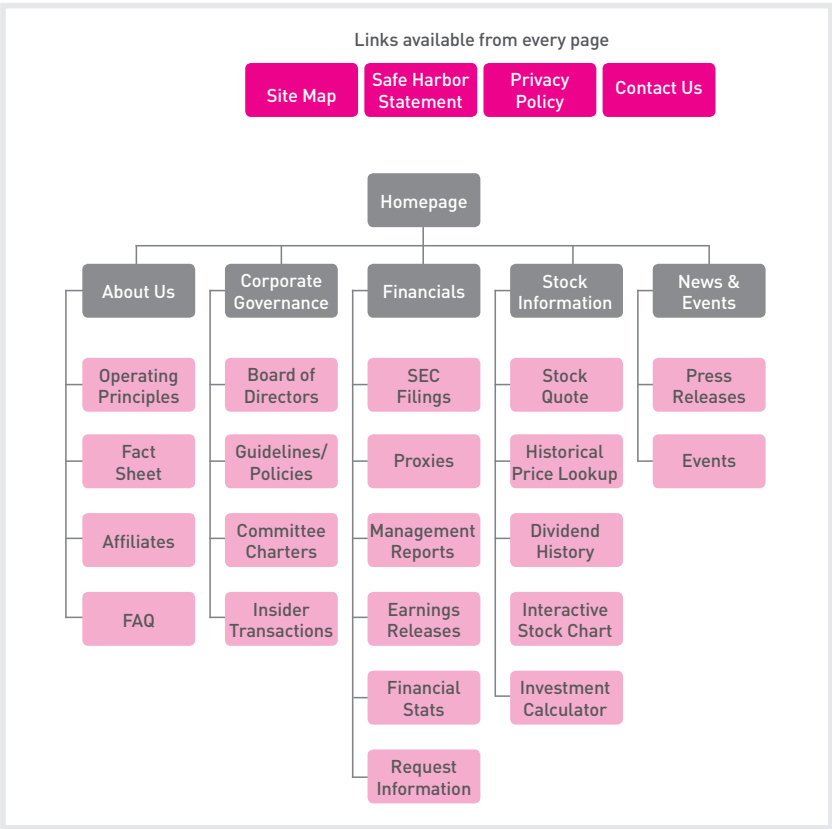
Links available from every page

Site Map
Safe Harbor Statement
Privacy Policy
Contact Us

Homepage

About Us
Operating Principles
Fact Sheet
Affiliates
FAQ

Corporate Governance
Board of Directors
Guidelines/ Policies
Committee Charters
Insider Transactions

Financials
SEC Filings
Proxies
Management Reports
Earnings Releases
Financial Stats
Request Information

Stock Information
Stock Quote
Historical Price Lookup
Dividend History
Interactive Stock Chart
Investment Calculator

News & Events
Press Releases
Events